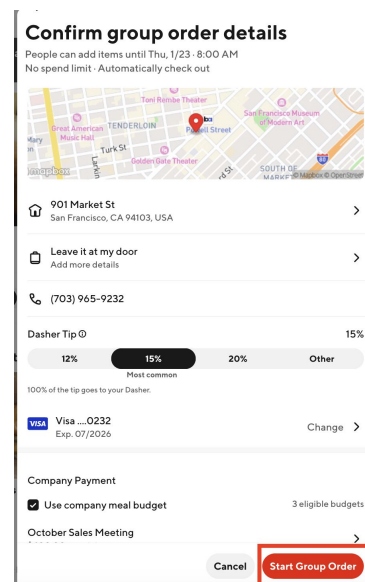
Confirm group order details
People can add items until Thu, 1/23 · 8:00 AM
No spend limit · Automatically check out

Toni Rembe Theater
Great American Music Hall
TENDERLOIN
Powell Street
San Francisco Museum of Modern Art
Turk St
Larkin
Golden Gate Theatre
SOUTH OF MARKET
mapbox
© Mapbox © OpenStreet

901 Market St
San Francisco, CA 94103, USA

Leave it at my door
Add more details

(703) 965-9232

Dasher Tip ⓘ
15%

12%
15%
Most common
20%
Other

100% of the tip goes to your Dasher.

VISA Visa ....0232
Exp. 07/2026
Change

Company Payment

Use company meal budget
3 eligible budgets

October Sales Meeting

Cancel
Start Group Order